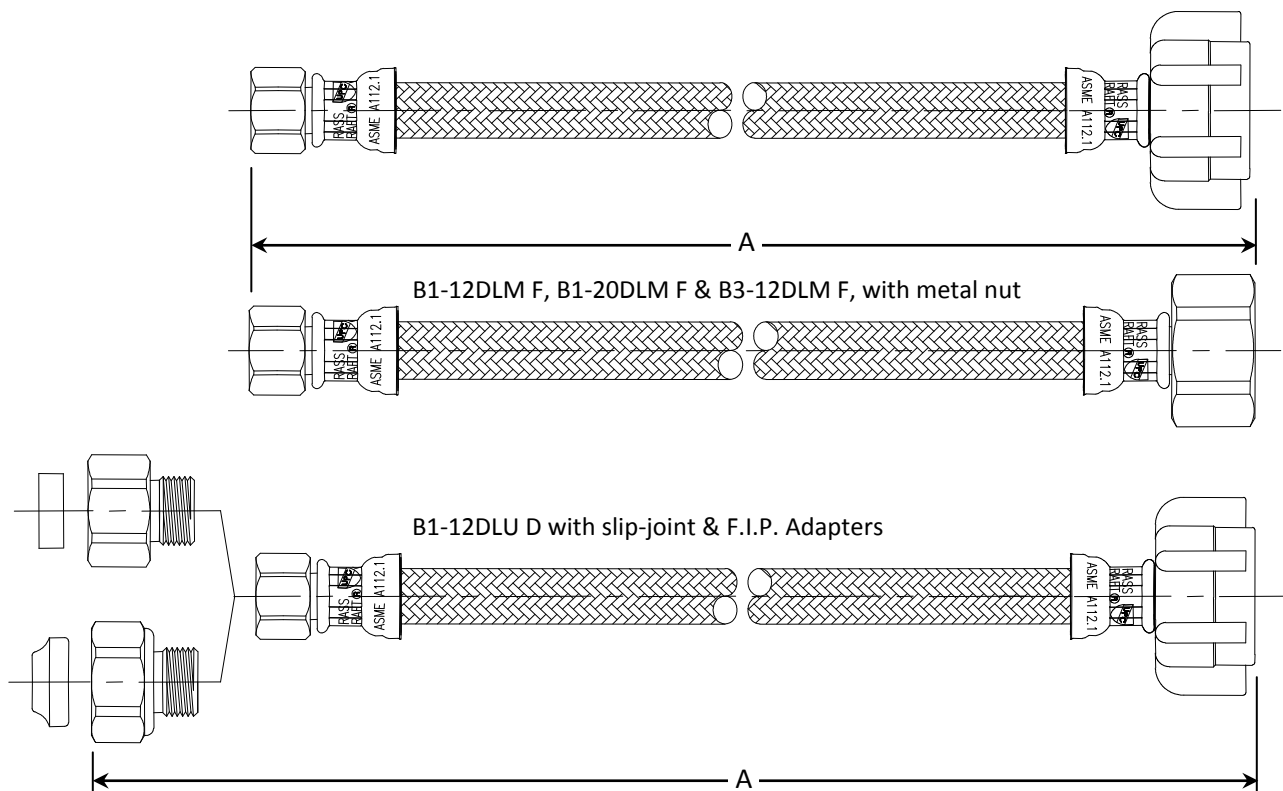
ASME A112.1
BRASS CRAFT
BRASS CRAFT
ASME A112.1

A

B1-12DLM F, B1-20DLM F & B3-12DLM F, with metal nut

ASME A112.1
BRASS CRAFT
BRASS CRAFT
ASME A112.1

B1-12DLU D with slip-joint & F.I.P. Adapters

ASME A112.1
BRASS CRAFT
BRASS CRAFT
ASME A112.1

A